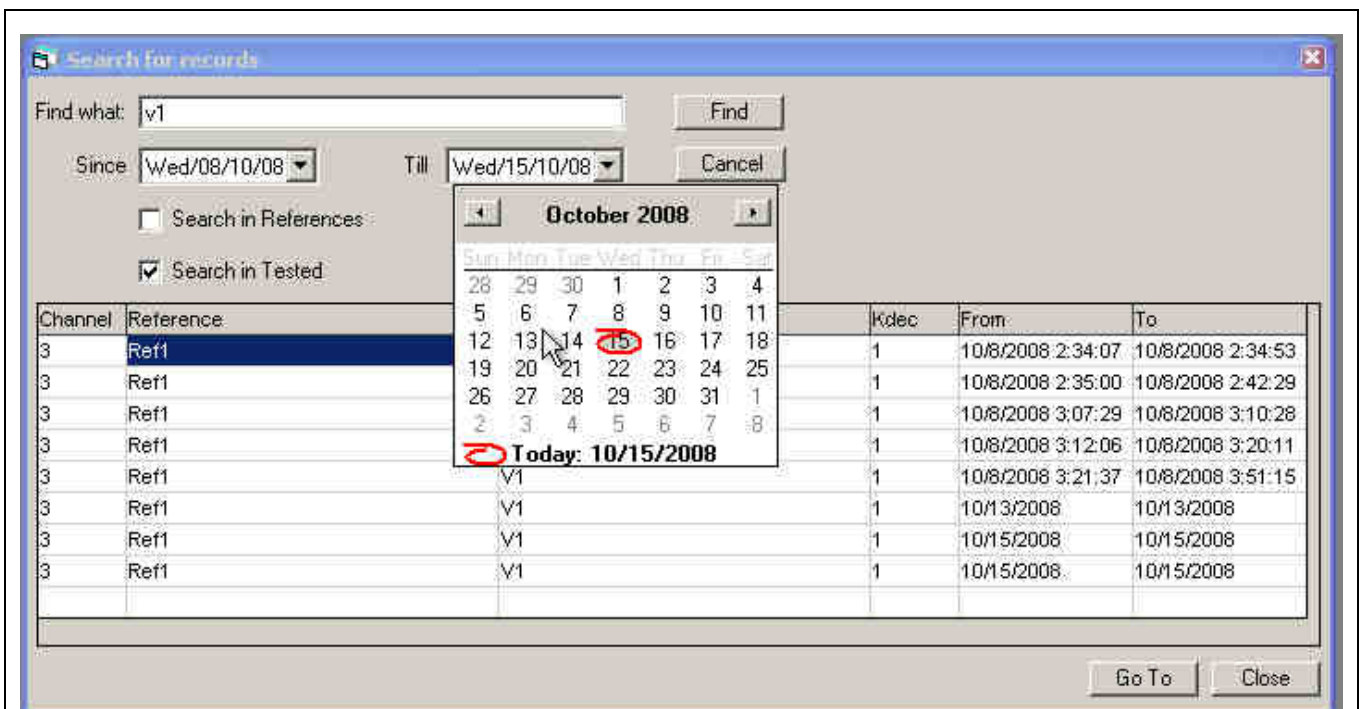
Search for records

Find what: v1

Find

Since Wed/08/10/08

Till Wed/15/10/08

Cancel

Search in References

Search in Tested

October 2008

| Sun | Mon | Tue | Wed | Thu | Fri | Sat |
|---|---|---|---|---|---|---|
| 28 | 29 | 30 | 1 | 2 | 3 | 4 |
| 5 | 6 | 7 | 8 | 9 | 10 | 11 |
| 12 | 13 | 14 | 15 | 16 | 17 | 18 |
| 19 | 20 | 21 | 22 | 23 | 24 | 25 |
| 26 | 27 | 28 | 29 | 30 | 31 | 1 |
| 2 | 3 | 4 | 5 | 6 | 7 | 8 |

Today: 10/15/2008

| Channel | Reference | | Kdec | From | To |
|---|---|---|---|---|---|
| 3 | Ref1 | | 1 | 10/8/2008 2:34:07 | 10/8/2008 2:34:53 |
| 3 | Ref1 | | 1 | 10/8/2008 2:35:00 | 10/8/2008 2:42:29 |
| 3 | Ref1 | | 1 | 10/8/2008 3:07:29 | 10/8/2008 3:10:28 |
| 3 | Ref1 | | 1 | 10/8/2008 3:12:06 | 10/8/2008 3:20:11 |
| 3 | Ref1 | V1 | 1 | 10/8/2008 3:21:37 | 10/8/2008 3:51:15 |
| 3 | Ref1 | V1 | 1 | 10/13/2008 | 10/13/2008 |
| 3 | Ref1 | V1 | 1 | 10/15/2008 | 10/15/2008 |
| 3 | Ref1 | V1 | 1 | 10/15/2008 | 10/15/2008 |

Go To

Close